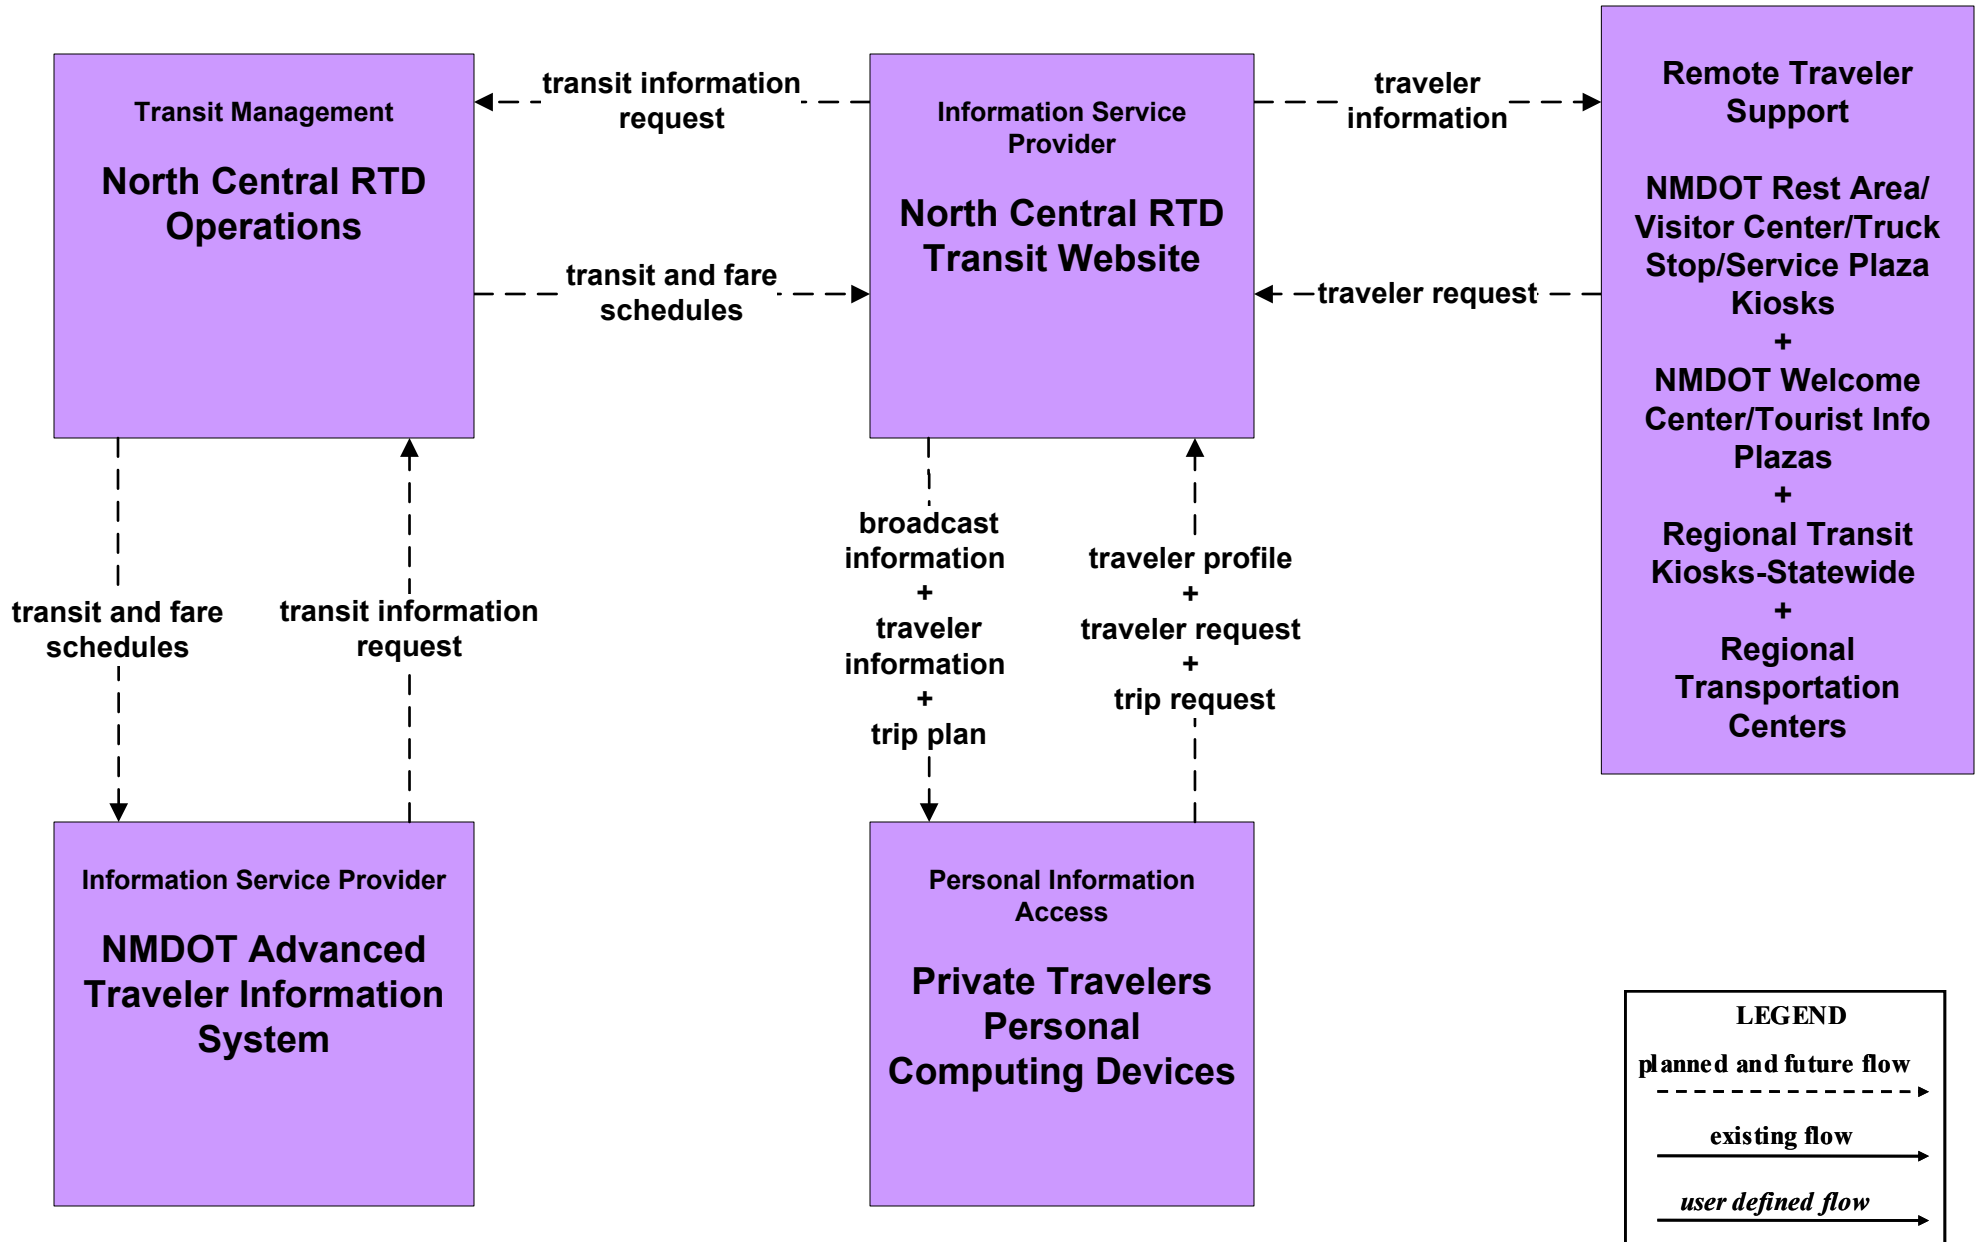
Transit Management

North Central RTD Operations

transit information request

Information Service Provider

North Central RTD Transit Website

traveler information

Remote Traveler Support

NMDOT Rest Area/ Visitor Center/Truck Stop/Service Plaza Kiosks
+
NMDOT Welcome Center/Tourist Info Plazas
+
Regional Transit Kiosks-Statewide
+
Regional Transportation Centers

transit and fare schedules

traveler request

transit and fare schedules

transit information request

broadcast information
+
traveler information
+
trip plan

traveler profile
+
traveler request
+
trip request

Information Service Provider

NMDOT Advanced Traveler Information System

Personal Information Access

Private Travelers Personal Computing Devices

LEGEND
planned and future flow
existing flow
user defined flow